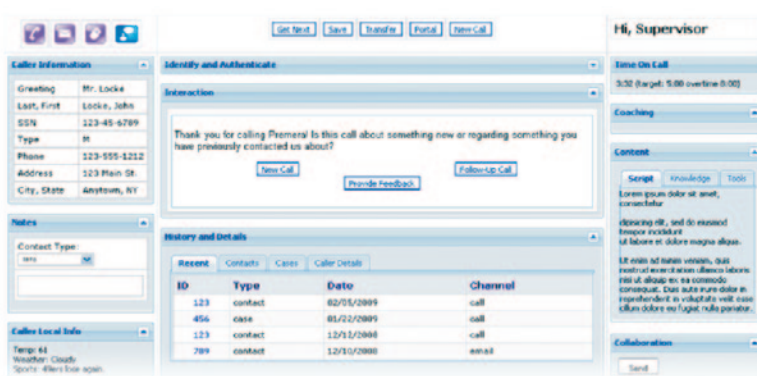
Get Next Save Transfer Portal New Call

Hi, Supervisor

Caller Information

| Greeting | Mr. Locke |
|---|---|
| Last, First | Locke, John |
| SSN | 123-45-6789 |
| Type | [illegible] |
| Phone | 123-555-1212 |
| Address | 123 Main St. |
| City, State | Anytown, NY |

Notes

Contact Type:

Caller Local Info

Temp: 64
Weather: Cloudy
Sports: 49ers lose again.

Identify and Authenticate

Interaction

Thank you for calling Premera! Is this call about something new or regarding something you have previously contacted us about?

New Call

Follow-Up Call

Provide Feedback

History and Details

Recent Contacts Cases Caller Details

| ID | Type | Date | Channel |
|---|---|---|---|
| 123 | contact | 02/05/2009 | call |
| 456 | case | 01/22/2009 | call |
| 123 | contact | 12/11/2008 | call |
| 789 | contact | 12/10/2008 | email |

Time On Call

3:32 (target: 5:00 overtime 0:00)

Coaching

Content

Script Knowledge Tools

Lorem ipsum dolor sit amet, consectetur

adipisicing elit, sed do eiusmod tempor incididunt ut labore et dolore magna aliqua.

Ut enim ad minim veniam, quis nostrud exercitation ullamco laboris nisi ut aliquip ex ea commodo consequat. Duis aute irure dolor in reprehenderit in voluptate velit esse cillum dolore eu fugiat nulla pariatur.

Collaboration

Send